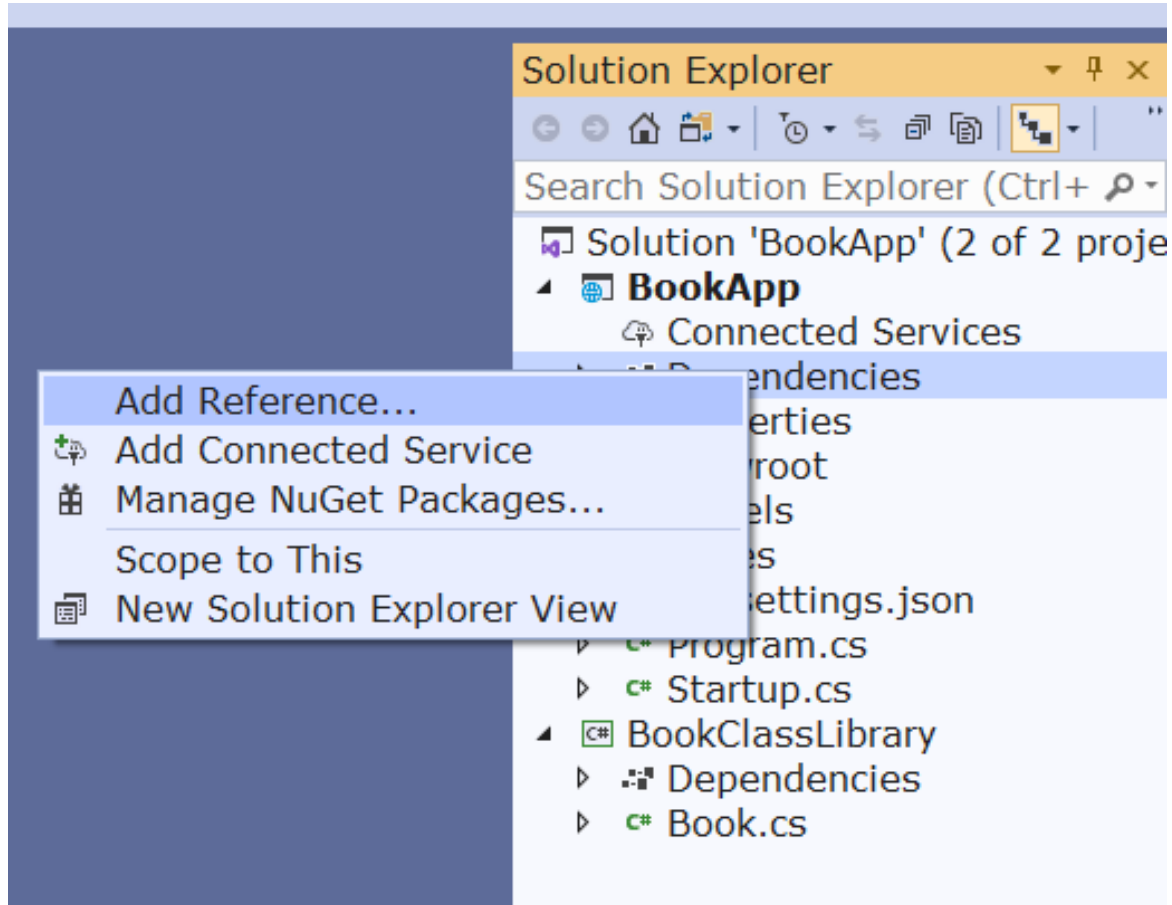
Solution Explorer

Search Solution Explorer (Ctrl+

Solution 'BookApp' (2 of 2 proje
BookApp
Connected Services
Dependencies
Add Reference...
Add Connected Service
Manage NuGet Packages...
Scope to This
New Solution Explorer View
erties
wroot
els
es
Settings.json
Program.cs
Startup.cs
BookClassLibrary
Dependencies
Book.cs